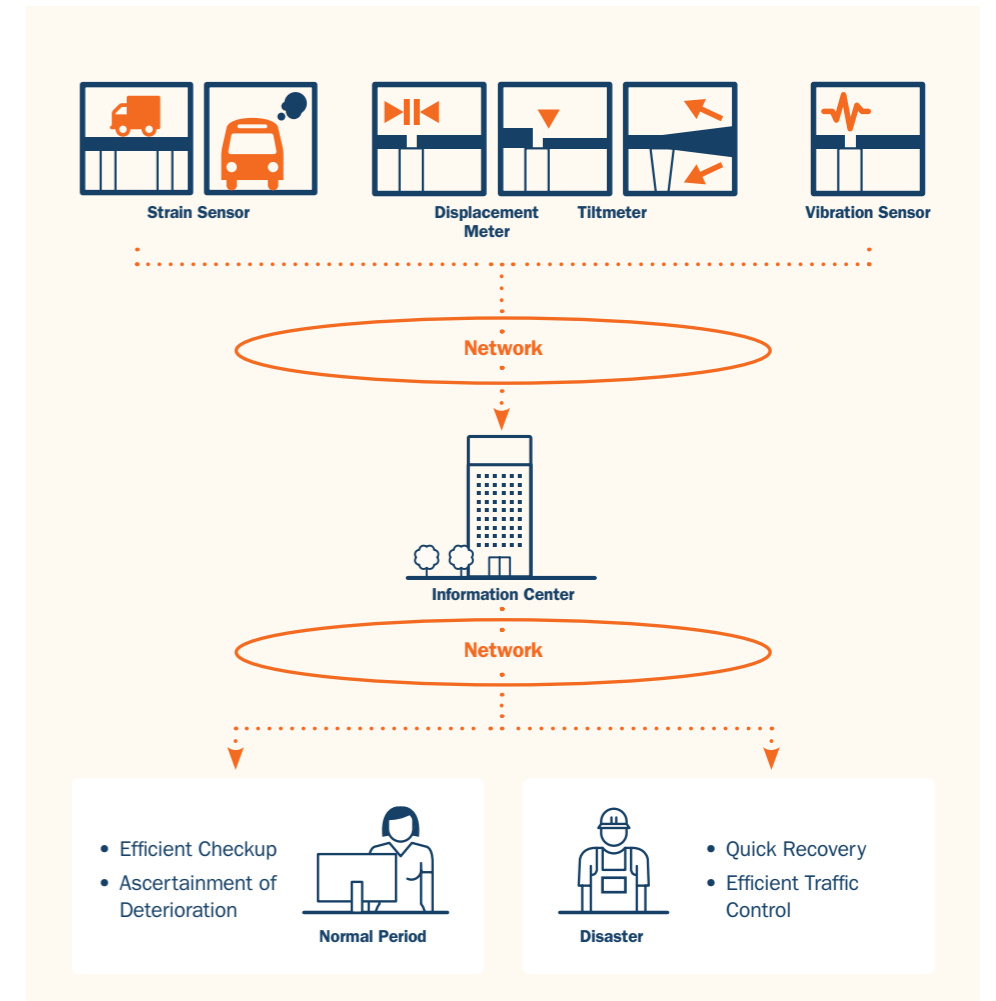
Strain Sensor

Displacement Meter

Tiltmeter

Vibration Sensor

Network

Information Center

Network

- Efficient Checkup
- Ascertainment of Deterioration

Normal Period

Disaster

- Quick Recovery
- Efficient Traffic Control